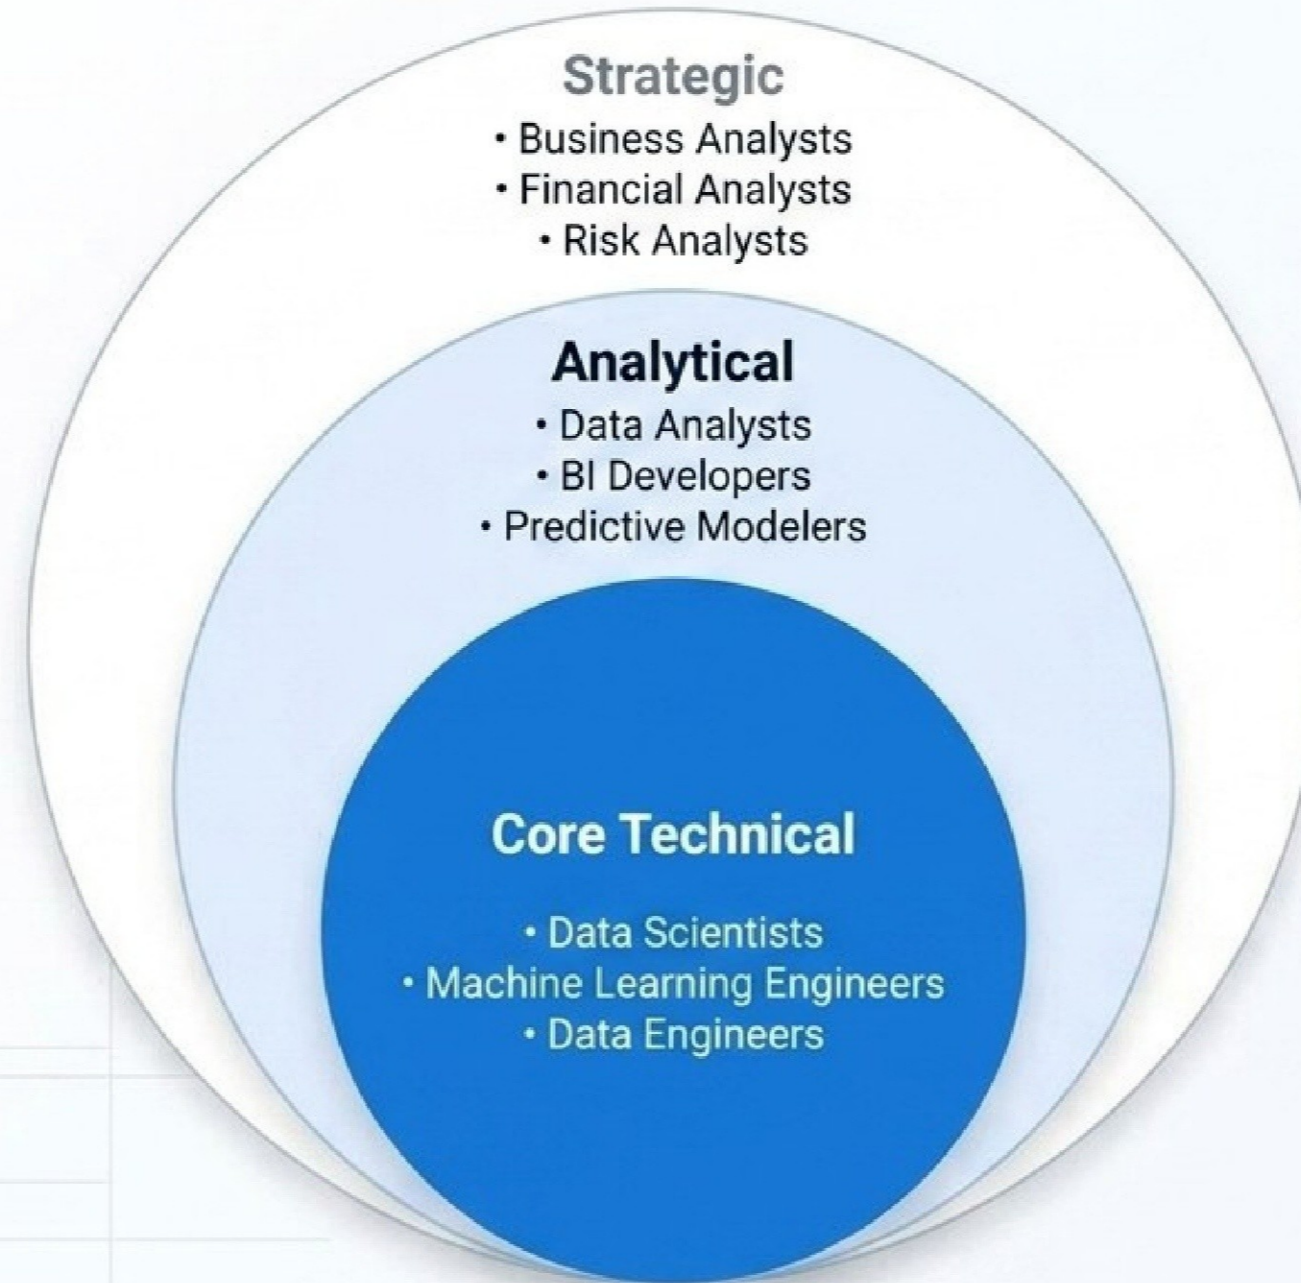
Strategic
• Business Analysts
• Financial Analysts
• Risk Analysts

Analytical
• Data Analysts
• BI Developers
• Predictive Modelers

Core Technical
• Data Scientists
• Machine Learning Engineers
• Data Engineers